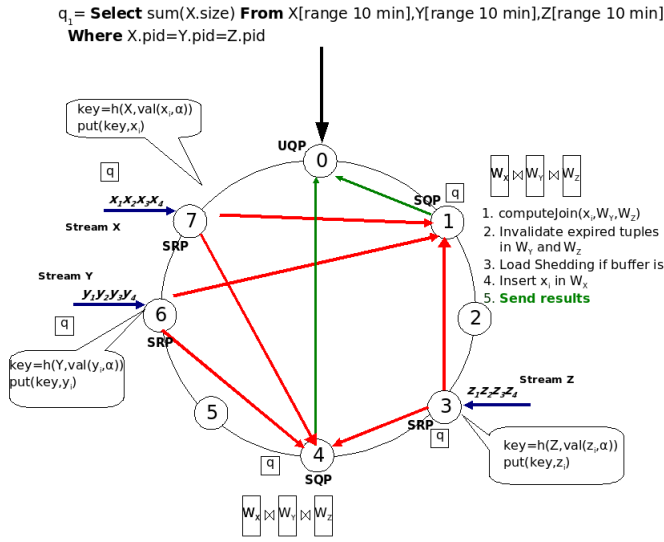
$q_1$= **Select** sum(X.size) **From** X[range 10 min],Y[range 10 min],Z[range 10 min]
**Where** X.pid=Y.pid=Z.pid

key=h(X,val($x_i$,α))
put(key,$x_i$)

q

$x_1x_2x_3x_4$

Stream X

7

SRP

UQP

0

SQP

q

$W_X \bowtie W_Y \bowtie W_Z$

1

1. computeJoin($x_i$,$W_Y$,$W_Z$)
2. Invalidate expired tuples in $W_Y$ and $W_Z$
3. Load Shedding if buffer is
4. Insert $x_i$ in $W_X$
5. **Send results**

Stream Y

$y_1y_2y_3y_4$

q

6

SRP

2

key=h(Y,val($y_i$,α))
put(key,$y_i$)

$z_1z_2z_3z_4$

Stream Z

3

SRP

q

5

key=h(Z,val($z_i$,α))
put(key,$z_i$)

q

4

SQP

$W_X \bowtie W_Y \bowtie W_Z$